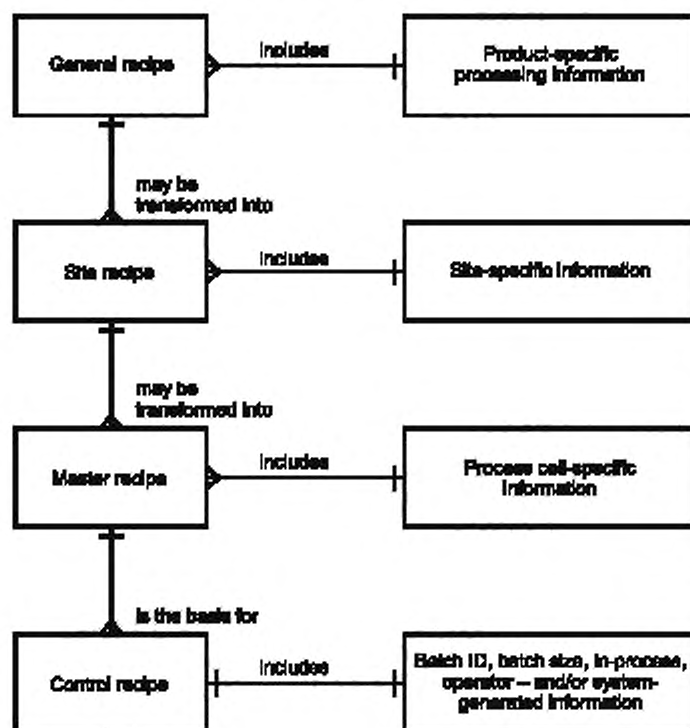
General recipe

Includes

Product-specific processing information

may be transformed into

Site recipe

Includes

Site-specific information

may be transformed into

Master recipe

Includes

Process cell-specific information

is the basis for

Control recipe

Includes

Batch ID, batch size, in-process, operator – and/or system-generated information